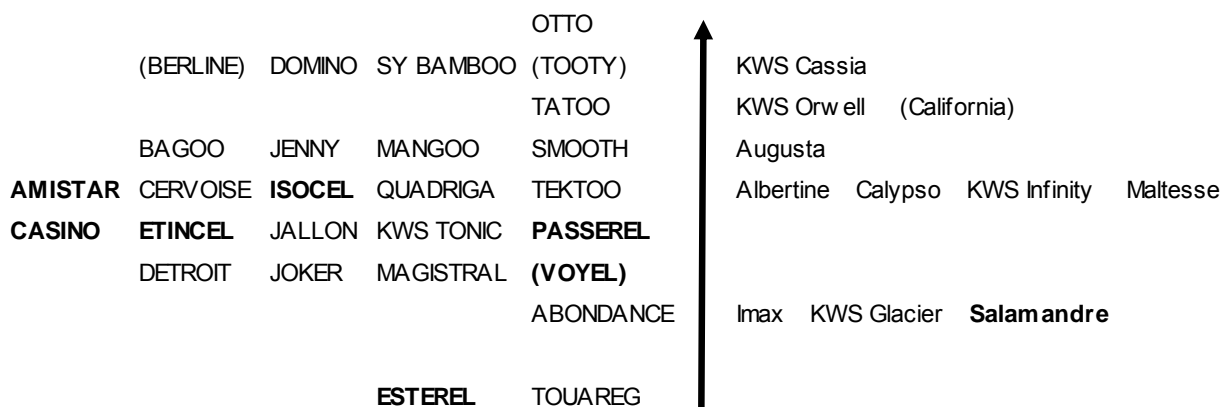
OTTO

(BERLINE) DOMINO SY BAMBOO (TOOTY) KWS Cassia

TATOO KWS Orwell (California)

BAGOO JENNY MANGOO SMOOTH Augusta

**AMISTAR** CERVOISE **ISOCEL** QUADRIGA TEKTOO Albertine Calypso KWS Infinity Maltesse

**CASINO** **ETINCEL** JALLON KWS TONIC **PASSEREL**

DETROIT JOKER MAGISTRAL **(VOYEL)**

ABONDANCE Imax KWS Glacier **Salamandre**

**ESTEREL** TOUAREG